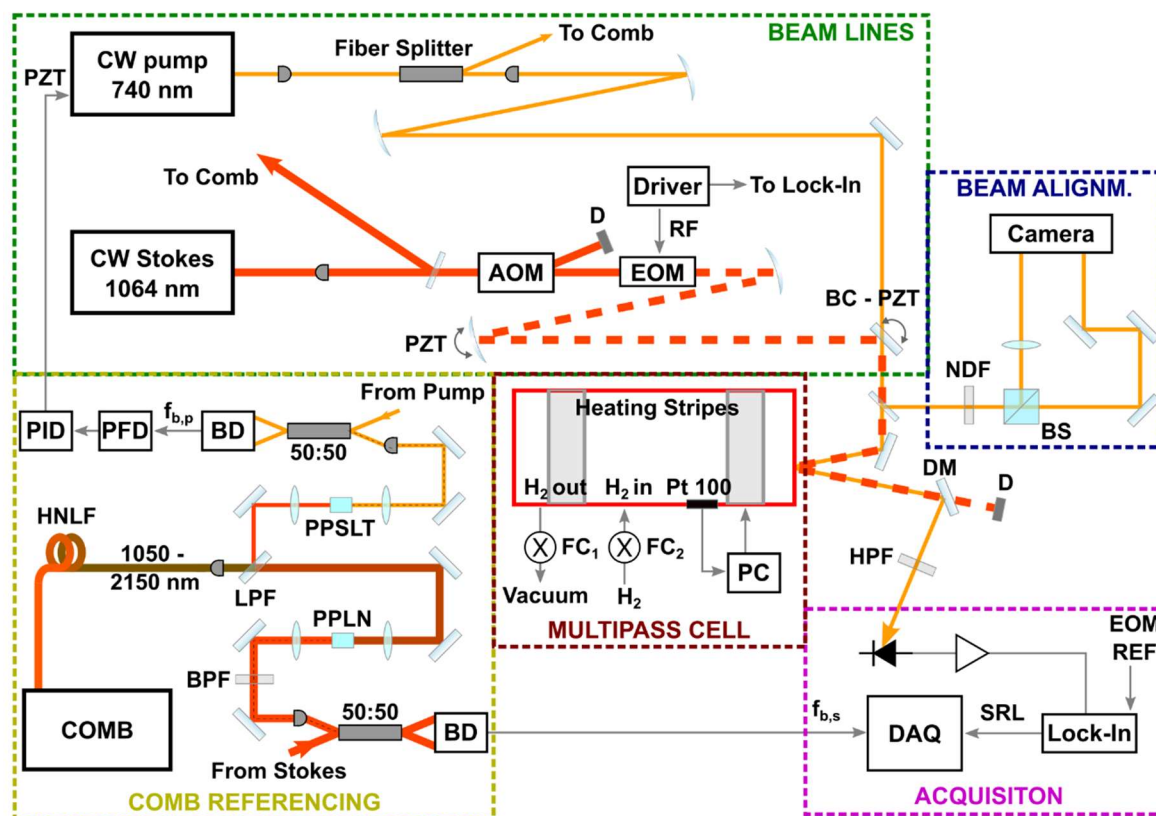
BEAM LINES

PZT

CW pump 740 nm

Fiber Splitter

To Comb

To Comb

Driver

To Lock-In

RF

D

CW Stokes 1064 nm

AOM

EOM

PZT

BC - PZT

BEAM ALIGNM.

Camera

NDF

BS

PID

PFD

$f_{b,p}$

BD

50:50

From Pump

PPSLT

HNLF

1050 - 2150 nm

LPF

PPLN

BPF

COMB

50:50

BD

From Stokes

COMB REFERENCING

Heating Stripes

$H_2$ out

$H_2$ in

Pt 100

$FC_1$

$FC_2$

Vacuum

$H_2$

PC

MULTIPASS CELL

DM

D

HPF

EOM REF

$f_{b,s}$

DAQ

SRL

Lock-In

ACQUISITON